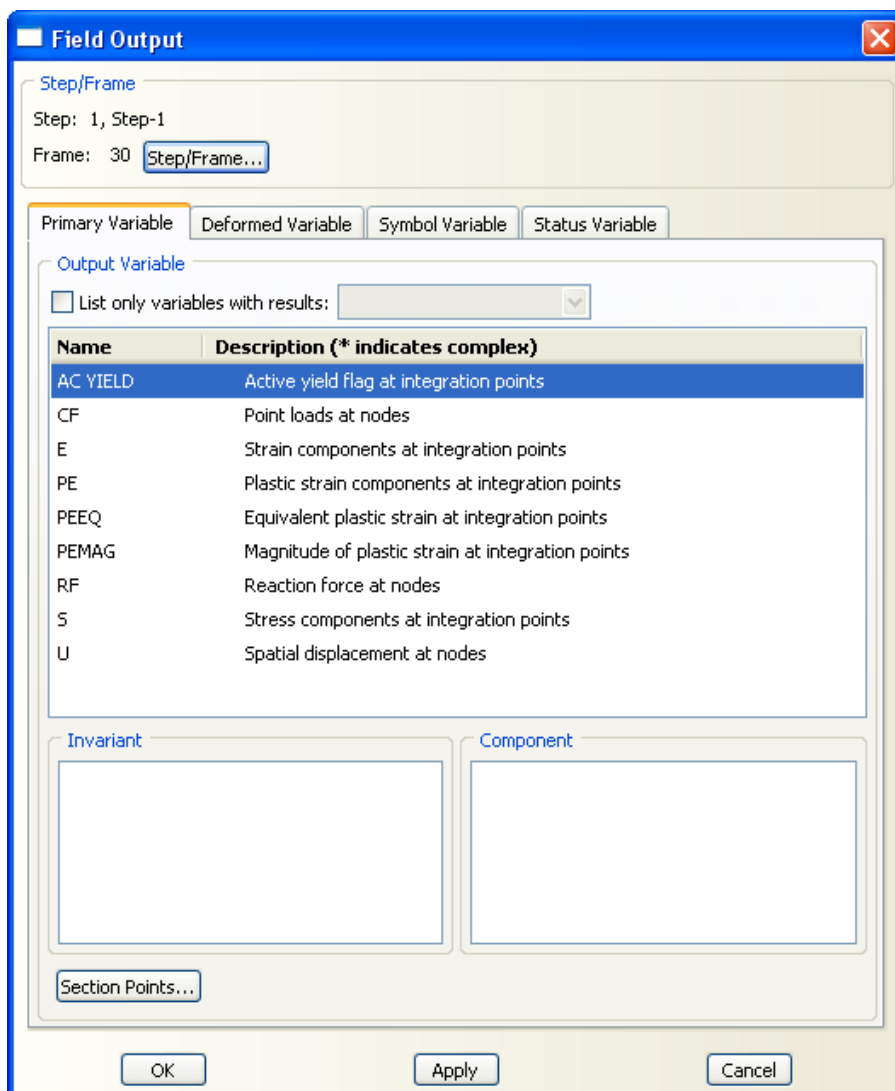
Field Output

Step/Frame
Step: 1, Step-1
Frame: 30 Step/Frame...

Primary Variable | Deformed Variable | Symbol Variable | Status Variable

Output Variable
List only variables with results:

| Name | Description (* indicates complex) |
|---|---|
| AC YIELD | Active yield flag at integration points |
| CF | Point loads at nodes |
| E | Strain components at integration points |
| PE | Plastic strain components at integration points |
| PEEQ | Equivalent plastic strain at integration points |
| PEMAG | Magnitude of plastic strain at integration points |
| RF | Reaction force at nodes |
| S | Stress components at integration points |
| U | Spatial displacement at nodes |

Invariant

Component

Section Points...

OK Apply Cancel